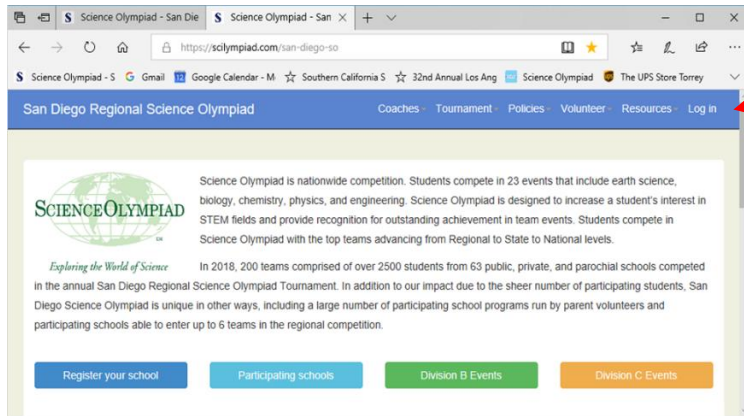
S Science Olympiad - San Die
S Science Olympiad - San ×
+ ∨
https://scilympiad.com/san-diego-so
S Science Olympiad - S
G Gmail
Google Calendar - M
Southern California S
32nd Annual Los Ang
Science Olympiad
The UPS Store Torrey

San Diego Regional Science Olympiad
Coaches
Tournament
Policies
Volunteer
Resources
Log in

SCIENCEOLYMPIAD
Exploring the World of Science

Science Olympiad is nationwide competition. Students compete in 23 events that include earth science, biology, chemistry, physics, and engineering. Science Olympiad is designed to increase a student's interest in STEM fields and provide recognition for outstanding achievement in team events. Students compete in Science Olympiad with the top teams advancing from Regional to State to National levels.

In 2018, 200 teams comprised of over 2500 students from 63 public, private, and parochial schools competed in the annual San Diego Regional Science Olympiad Tournament. In addition to our impact due to the sheer number of participating students, San Diego Science Olympiad is unique in other ways, including a large number of participating school programs run by parent volunteers and participating schools able to enter up to 6 teams in the regional competition.

Register your school
Participating schools
Division B Events
Division C Events